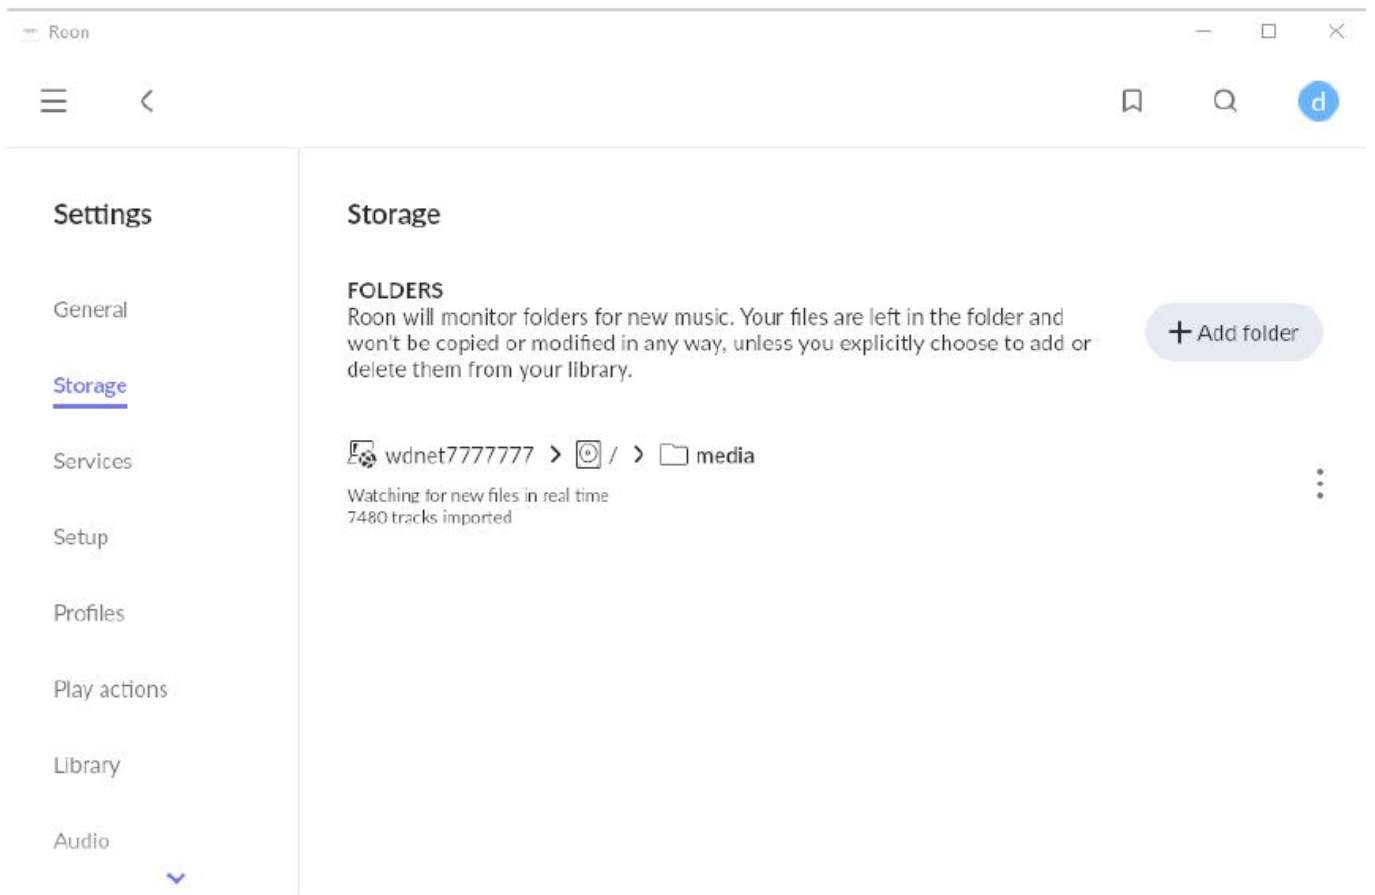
Roon

d

Settings

General

Storage

Services

Setup

Profiles

Play actions

Library

Audio

Storage

FOLDERS
Roon will monitor folders for new music. Your files are left in the folder and won't be copied or modified in any way, unless you explicitly choose to add or delete them from your library.

+ Add folder

wdnet7777777 > / > media

Watching for new files in real time
7480 tracks imported